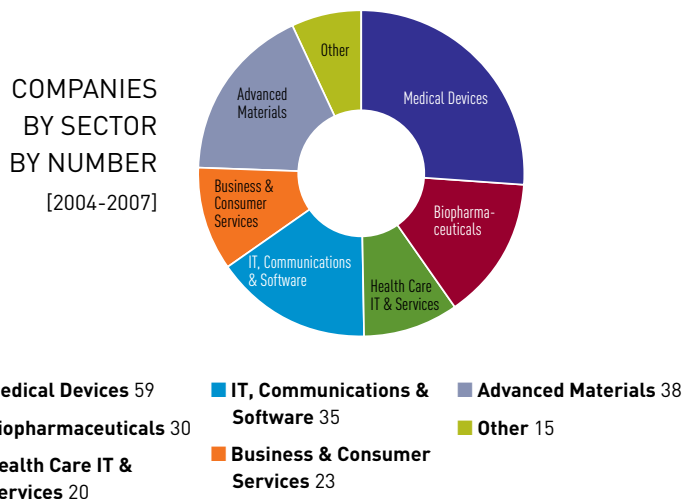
COMPANIES BY SECTOR BY NUMBER
[2004-2007]

Other

Medical Devices

Advanced Materials

Business & Consumer Services

Biopharmaceuticals

IT, Communications & Software

Health Care IT & Services

edical Devices 59

iopharmaceuticals 30

ealth Care IT & ervices 20

IT, Communications & Software 35

Business & Consumer Services 23

Advanced Materials 38

Other 15